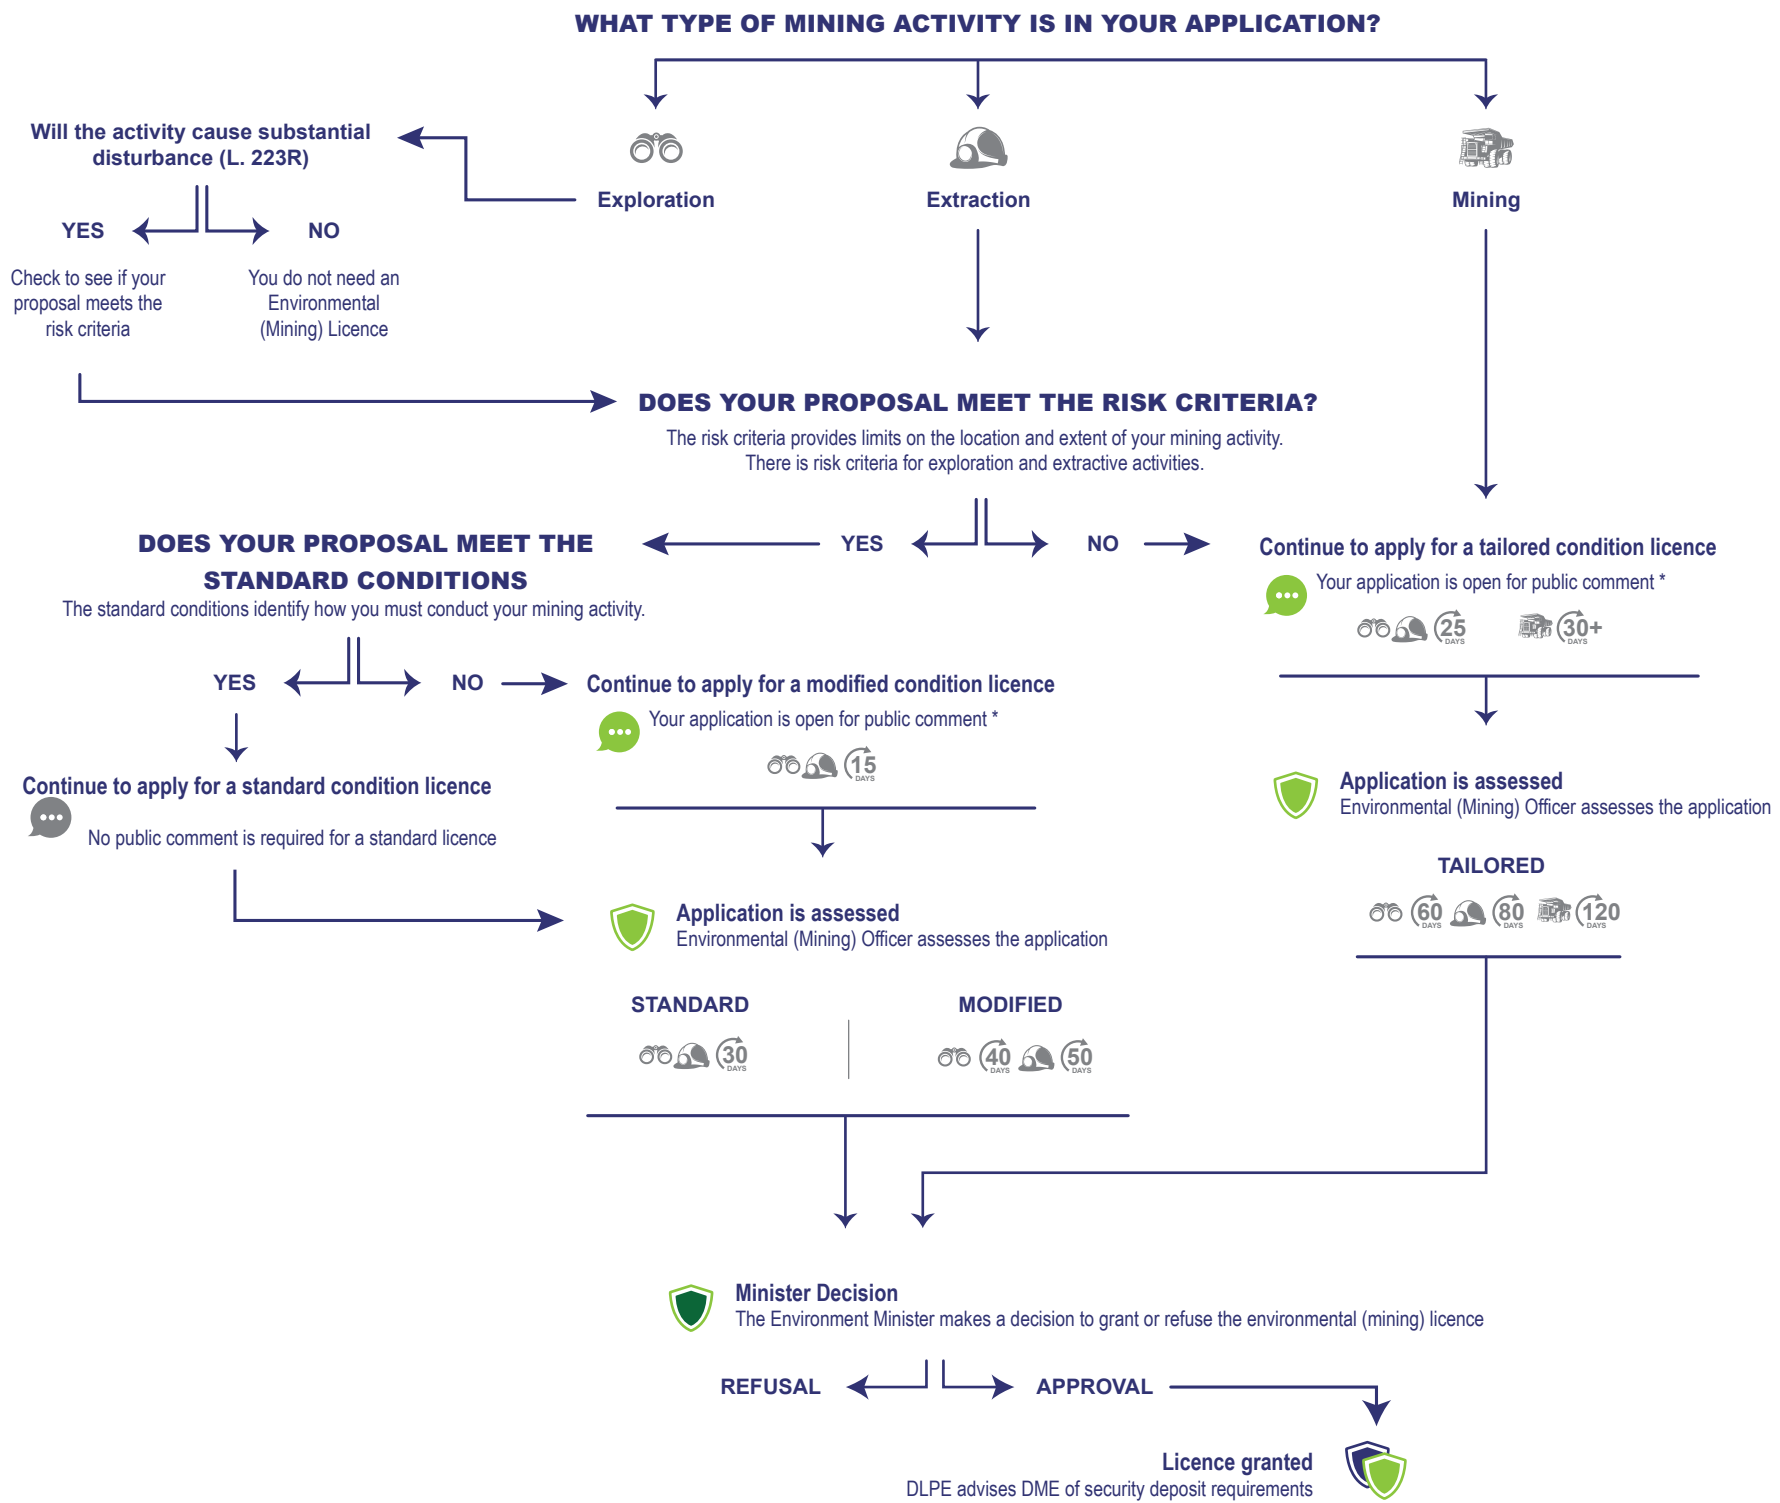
WHAT TYPE OF MINING ACTIVITY IS IN YOUR APPLICATION?

Will the activity cause substantial disturbance (L. 223R)

Exploration

Extraction

Mining

YES

NO

Check to see if your proposal meets the risk criteria

You do not need an Environmental (Mining) Licence

DOES YOUR PROPOSAL MEET THE RISK CRITERIA?

The risk criteria provides limits on the location and extent of your mining activity. There is risk criteria for exploration and extractive activities.

DOES YOUR PROPOSAL MEET THE STANDARD CONDITIONS

The standard conditions identify how you must conduct your mining activity.

YES

NO

Continue to apply for a tailored condition licence

Your application is open for public comment *

25 DAYS

30+ DAYS

YES

NO

Continue to apply for a modified condition licence

Your application is open for public comment *

15 DAYS

Continue to apply for a standard condition licence

No public comment is required for a standard licence

Application is assessed

Environmental (Mining) Officer assesses the application

TAILORED

60 DAYS

80 DAYS

120 DAYS

Application is assessed

Environmental (Mining) Officer assesses the application

STANDARD

30 DAYS

MODIFIED

40 DAYS

50 DAYS

Minister Decision

The Environment Minister makes a decision to grant or refuse the environmental (mining) licence

REFUSAL

APPROVAL

Licence granted

DLPE advises DME of security deposit requirements